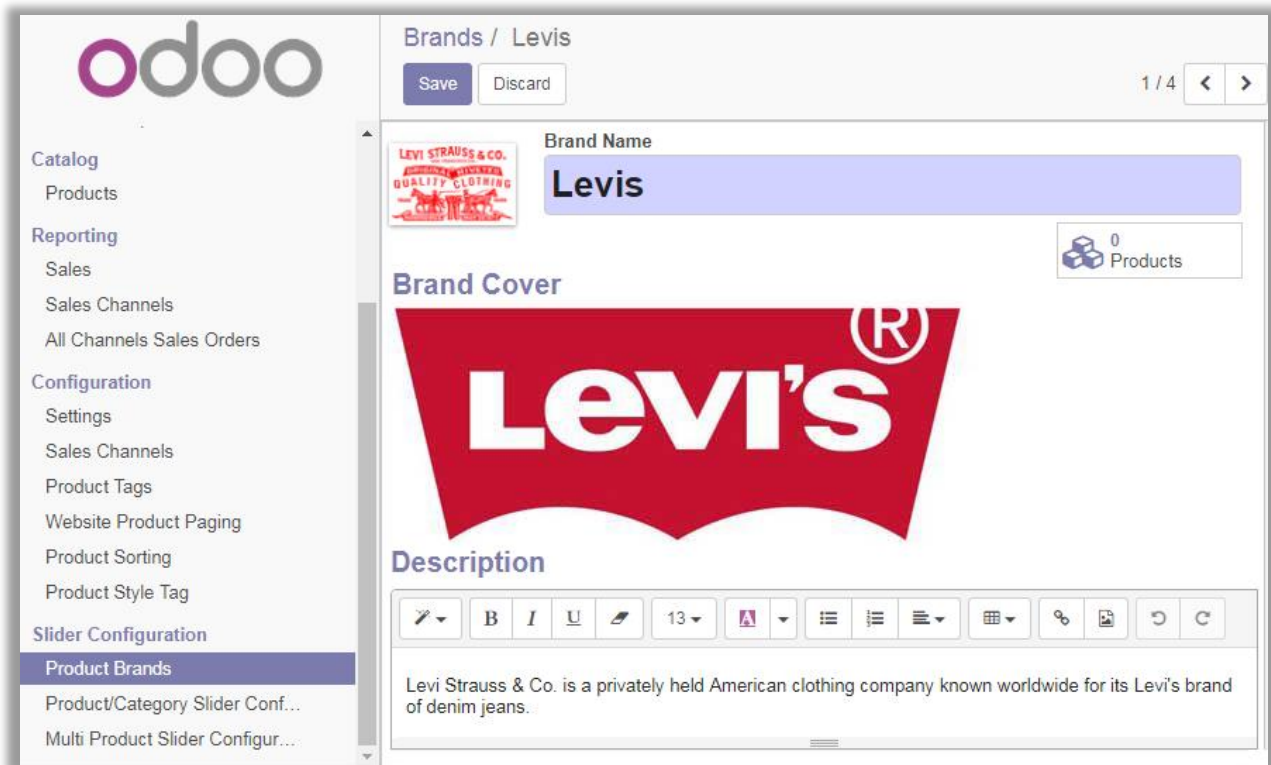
odoo

Catalog
Products
Reporting
Sales
Sales Channels
All Channels Sales Orders
Configuration
Settings
Sales Channels
Product Tags
Website Product Paging
Product Sorting
Product Style Tag
Slider Configuration
Product Brands
Product/Category Slider Conf...
Multi Product Slider Configur...

Brands / Levis

Save Discard

1 / 4

LEVI STRAUSS & CO. ORIGINAL RIVETED QUALITY CLOTHING

Brand Name

Levis

0 Products

Brand Cover

LEVI'S ®

Description

B I U 13

Levi Strauss & Co. is a privately held American clothing company known worldwide for its Levi's brand of denim jeans.